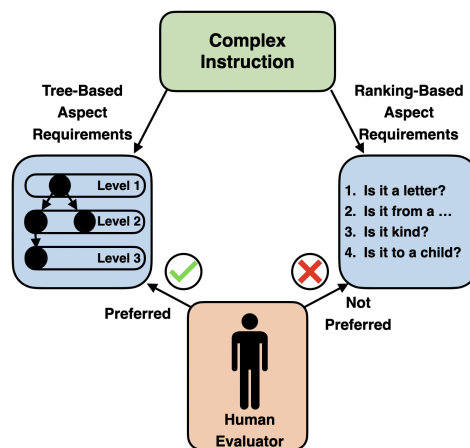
Complex Instruction

Tree-Based Aspect Requirements

Ranking-Based Aspect Requirements

Level 1
Level 2
Level 3

1. Is it a letter?
2. Is it from a …
3. Is it kind?
4. Is it to a child?

Preferred

Not Preferred

Human Evaluator